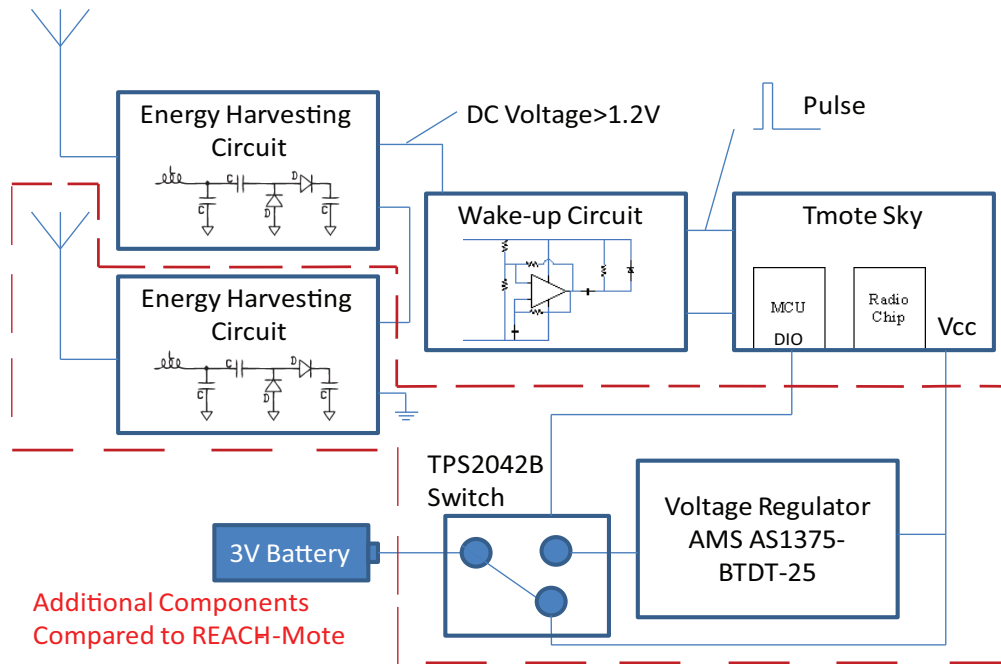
Energy Harvesting Circuit

DC Voltage>1.2V

Pulse

Wake-up Circuit

Tmote Sky

Energy Harvesting Circuit

MCU

DIO

Radio Chip

Vcc

TPS2042B Switch

Voltage Regulator AMS AS1375-BTDT-25

3V Battery

Additional Components Compared to REACH-Mote